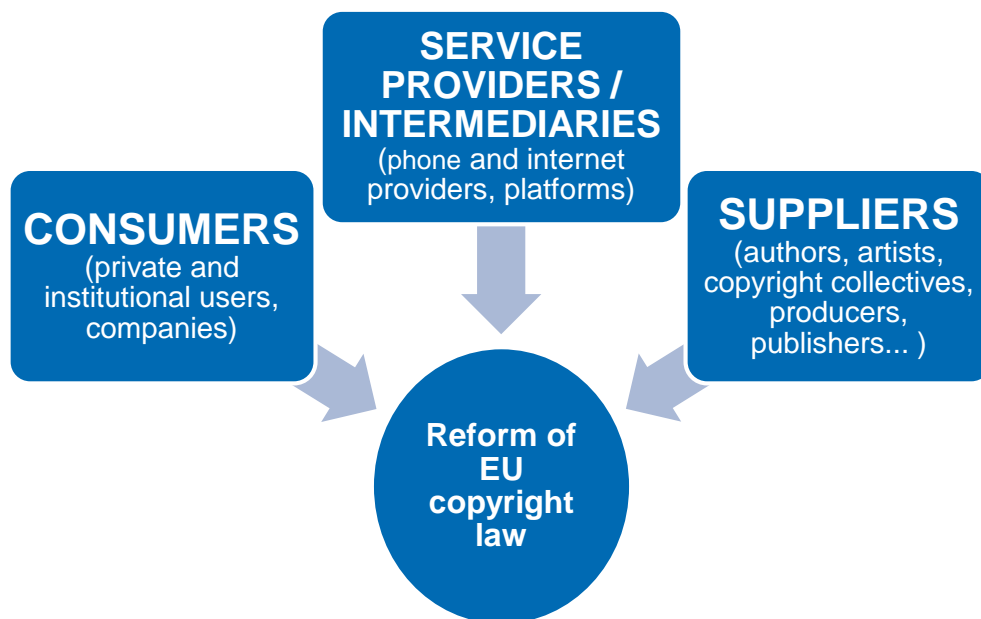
SERVICE PROVIDERS / INTERMEDIARIES
(phone and internet providers, platforms)

CONSUMERS
(private and institutional users, companies)

SUPPLIERS
(authors, artists, copyright collectives, producers, publishers... )

Reform of EU copyright law